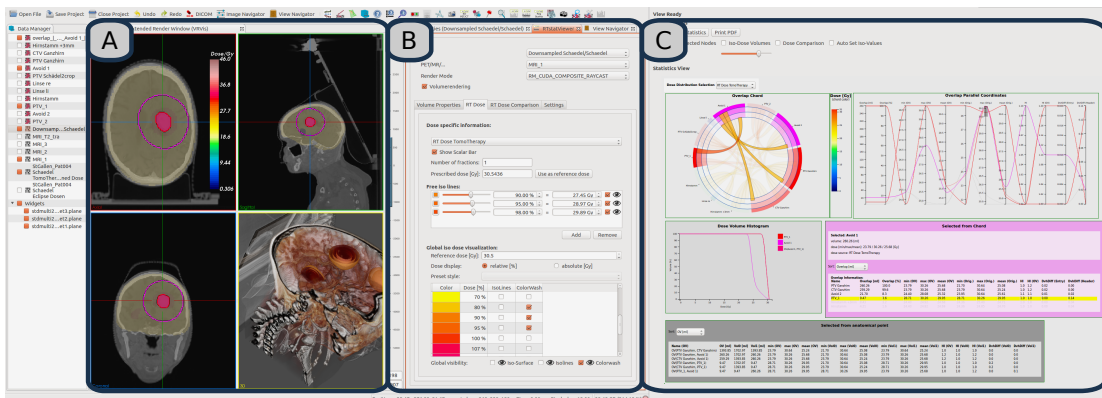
Open File Save Project Close Project Undo Redo DICOM Image Navigator View Navigator

View Ready

Data Manager

overlap_1___Avoid_1
Hirnstamm +3mm
CTV Ganzhirn
PTV Ganzhirn
Avoid 1
PTV Schädel2crop
Linse re
Linse li
Linse PTV
PTV_1
Avoid 2
PTV_2
Downsamp...Schaedel
MRI_T2_tra
MRI_3
MRI_2
MRI_1
StGallen_Pat004
Schaedel
TomoTher...ned Dose
StGallen_Pat004
Schaedel
Eclipse Dosen
Widgets
stdmulti02....et3.plane
stdmulti02....et2.plane
stdmulti02....et1.plane

A

B

C

xtended Render Window (VRVis)

Dose/Gy
46.0
37.0
27.7
18.6
9.44
0.306

ies (Downsampled Schaedel/Schaedel)
RTStatsViewer
View Navigator

Downsampled Schaedel/Schaedel
PET/MRI/...
MRI_1
Render Mode
RM_CUDA_COMPOSITE_RAYCAST
Volumerendering

Volume Properties | RT Dose | RT Dose Comparison | Settings

Dose specific information:
RT Dose TomoTherapy
Show Scalar Bar
Number of fractions: 1
Prescribed dose [Gy]: 30.5456
Use as reference dose

Free iso lines:
90.00 % = 27.49 Gy
95.00 % = 28.97 Gy
98.00 % = 29.89 Gy

Add Remove

Global iso dose visualization:
Reference dose [Gy]: 30.5
Dose display: relative [%] absolute [Gy]
Preset style:

| Color | Dose [%] | IsoLines | ColorWash |
|---|---|---|---|
| | 70 % | | |
| | 80 % | | |
| | 90 % | | |
| | 95 % | | |
| | 100 % | | |
| | 107 % | | |

Global visibility: Iso-Surface Isolines Colorwash

Statistics Print PDF
ected Nodes Iso-Dose Volumes Dose Comparison Auto Set Iso-Values

Statistics View

Overlap Chord
Overlap Parallel Coordinates
Dose Volume Histogram
Selected from Chord
Selected from anatomical point